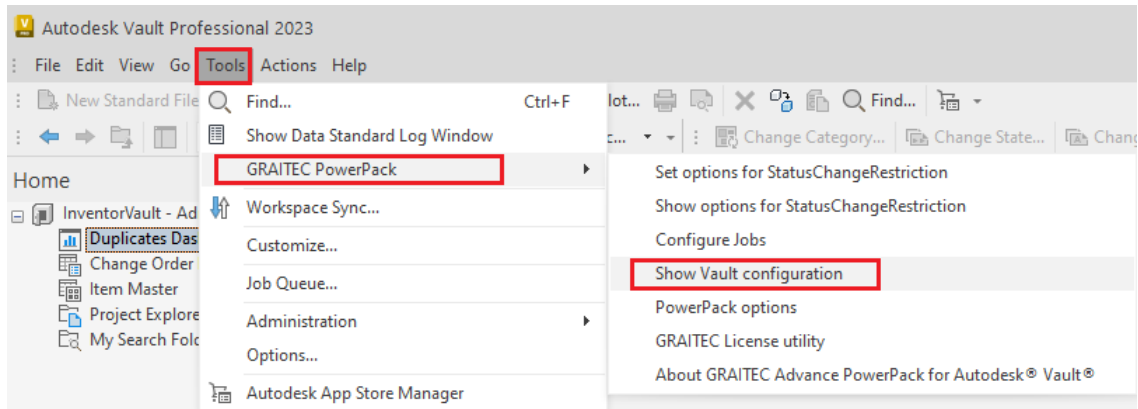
Autodesk Vault Professional 2023

File Edit View Go Tools Actions Help

New Standard File

Find... Ctrl+F

Show Data Standard Log Window

GRAITEC PowerPack

Workspace Sync...

Customize...

Job Queue...

Administration

Options...

Autodesk App Store Manager

lot... Find...

c... Change Category... Change State... Chang

Home

InventorVault - Ad

Duplicates Das

Change Order

Item Master

Project Explore

My Search Folc

Set options for StatusChangeRestriction

Show options for StatusChangeRestriction

Configure Jobs

Show Vault configuration

PowerPack options

GRAITEC License utility

About GRAITEC Advance PowerPack for Autodesk® Vault®